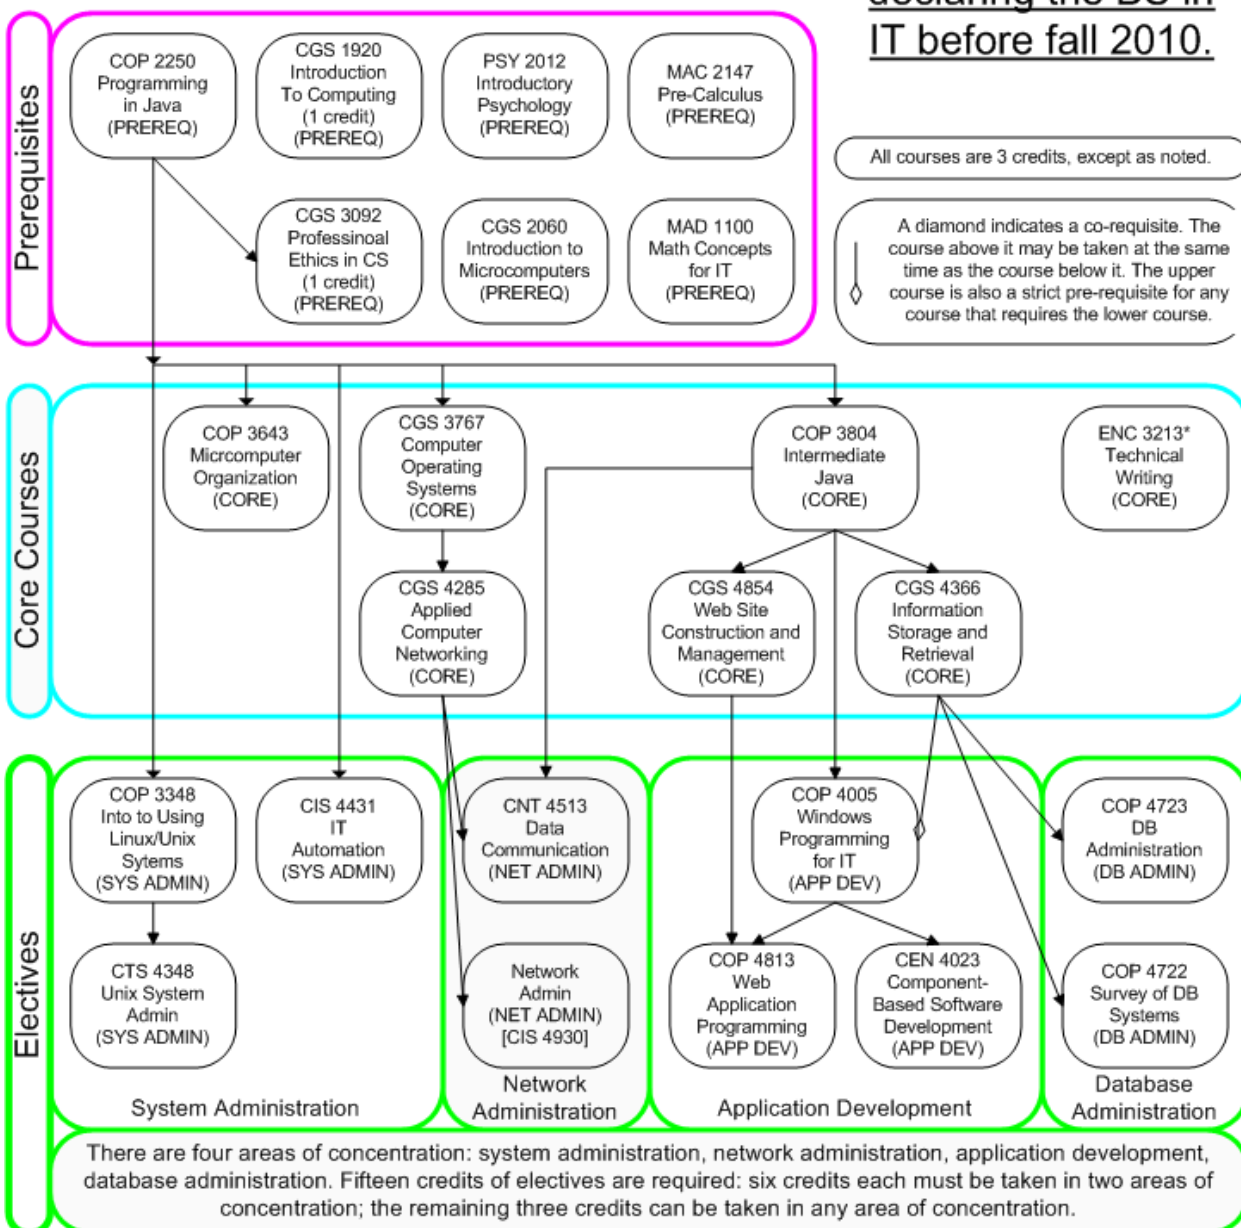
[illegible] IT before fall 2010.

Prerequisites

COP 2250 Programming in Java (PREREQ)

CGS 1920 Introduction To Computing (1 credit) (PREREQ)

PSY 2012 Introductory Psychology (PREREQ)

MAC 2147 Pre-Calculus (PREREQ)

CGS 3092 Professinoal Ethics in CS (1 credit) (PREREQ)

CGS 2060 Introduction to Microcomputers (PREREQ)

MAD 1100 Math Concepts for IT (PREREQ)

All courses are 3 credits, except as noted.

A diamond indicates a co-requisite. The course above it may be taken at the same time as the course below it. The upper course is also a strict pre-requisite for any course that requires the lower course.

Core Courses

COP 3643 Micrcomputer Organization (CORE)

CGS 3767 Computer Operating Systems (CORE)

COP 3804 Intermediate Java (CORE)

ENC 3213* Technical Writing (CORE)

CGS 4285 Applied Computer Networking (CORE)

CGS 4854 Web Site Construction and Management (CORE)

CGS 4366 Information Storage and Retrieval (CORE)

Electives

COP 3348 Into to Using Linux/Unix Sytems (SYS ADMIN)

CIS 4431 IT Automation (SYS ADMIN)

CNT 4513 Data Communication (NET ADMIN)

COP 4005 Windows Programming for IT (APP DEV)

COP 4723 DB Administration (DB ADMIN)

CTS 4348 Unix System Admin (SYS ADMIN)

Network Admin (NET ADMIN) [CIS 4930]

COP 4813 Web Application Programming (APP DEV)

CEN 4023 Component-Based Software Development (APP DEV)

COP 4722 Survey of DB Systems (DB ADMIN)

System Administration

Network Administration

Application Development

Database Administration

There are four areas of concentration: system administration, network administration, application development, database administration. Fifteen credits of electives are required: six credits each must be taken in two areas of concentration; the remaining three credits can be taken in any area of concentration.